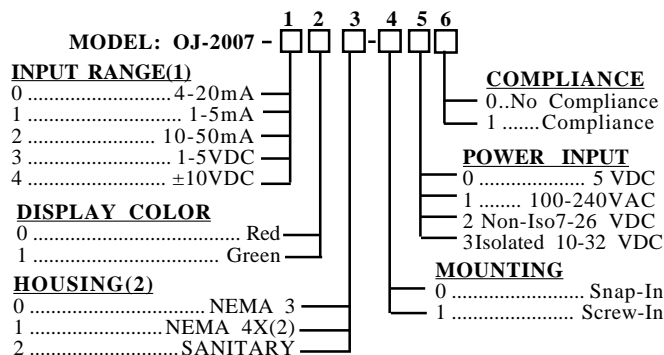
1 2 3 4 5 6

MODEL: OJ-2007 - □□ □-□□□

INPUT RANGE(1)
0 ......................4-20mA
1 ......................... 1-5mA
2 ..................... 10-50mA
3 ..................... 1-5VDC
4 ...................... ±10VDC

DISPLAY COLOR
0 ..................................... Red
1 ................................... Green

HOUSING(2)
0 ............................ NEMA 3
1 .......................NEMA 4X(2)
2 .........................SANITARY

COMPLIANCE
0..No Compliance
1 .......Compliance

POWER INPUT
0 .................... 5 VDC
1 ........ 100-240VAC
2 Non-Iso7-26 VDC
3Isolated 10-32 VDC

MOUNTING
0 ......................... Snap-In
1 ......................... Screw-In